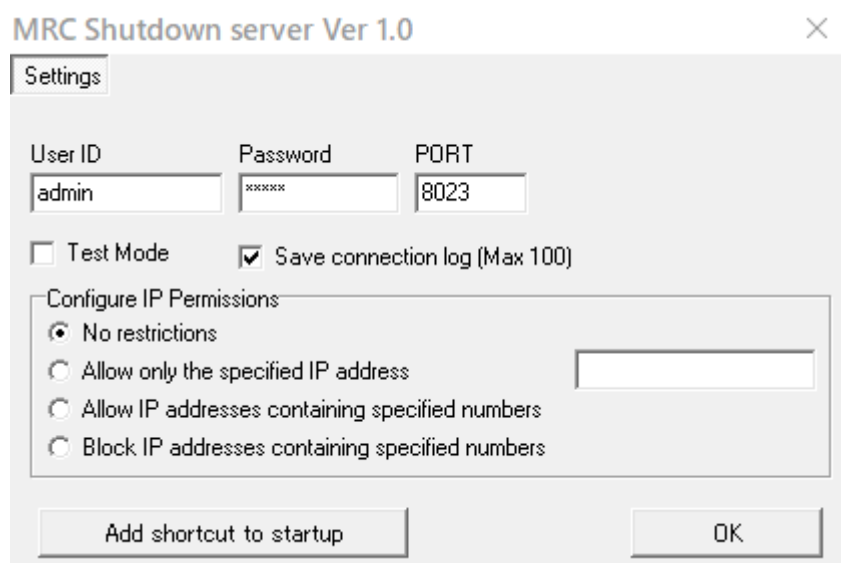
MRC Shutdown server Ver 1.0

×

Settings

User ID
admin

Password
*****

PORT
8023

Test Mode

Save connection log (Max 100)

Configure IP Permissions

No restrictions

Allow only the specified IP address

Allow IP addresses containing specified numbers

Block IP addresses containing specified numbers

Add shortcut to startup

OK